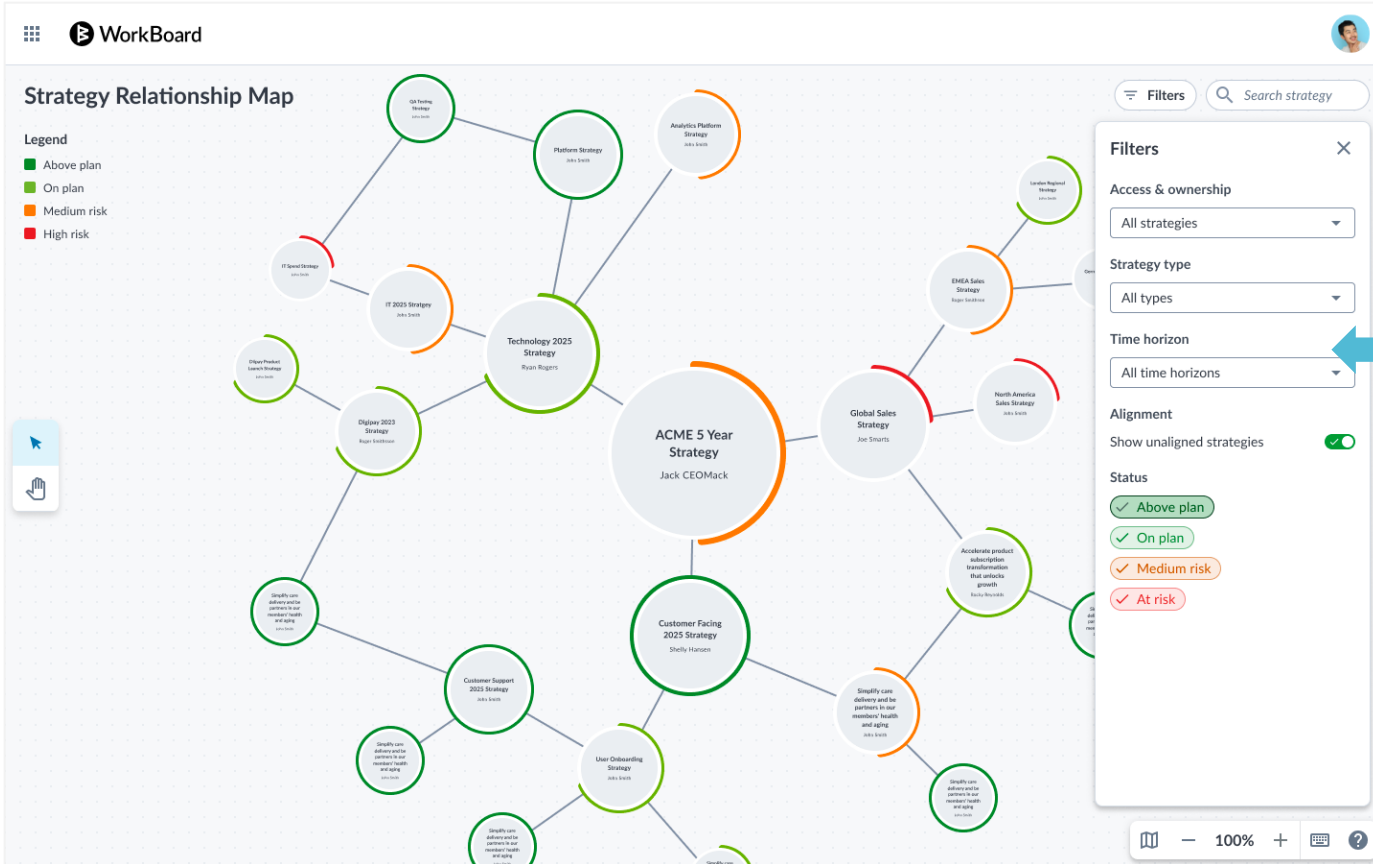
WorkBoard

Strategy Relationship Map

Legend
Above plan
On plan
Medium risk
High risk

QA Testing Strategy
John Smith

Platform Strategy
John Smith

Analytics Platform Strategy
John Smith

IT Spend Strategy
John Smith

IT 2025 Strategy
John Smith

Technology 2025 Strategy
Ryan Rogers

Digipay Product Launch Strategy
John Smith

Digipay 2023 Strategy
Roger Smithson

ACME 5 Year Strategy
Jack CEOMack

Global Sales Strategy
Joe Smarts

London Regional Strategy
John Smith

EMEA Sales Strategy
Roger Smithson

North America Sales Strategy
John Smith

Accelerate product subscription transformation that unlocks growth
Becky Reynolds

Simplify care delivery and be partners in our members' health and aging
John Smith

Customer Facing 2025 Strategy
Shelly Hansen

Customer Support 2025 Strategy
John Smith

Simplify care delivery and be partners in our members' health and aging
John Smith

Simplify care delivery and be partners in our members' health and aging
John Smith

User Onboarding Strategy
John Smith

Simplify care delivery and be partners in our members' health and aging
John Smith

Simplify care delivery and be partners in our members' health and aging
John Smith

Simplify

Filters
Search strategy

Filters
Access & ownership
All strategies
Strategy type
All types
Time horizon
All time horizons
Alignment
Show unaligned strategies
Status
Above plan
On plan
Medium risk
At risk

100%
?